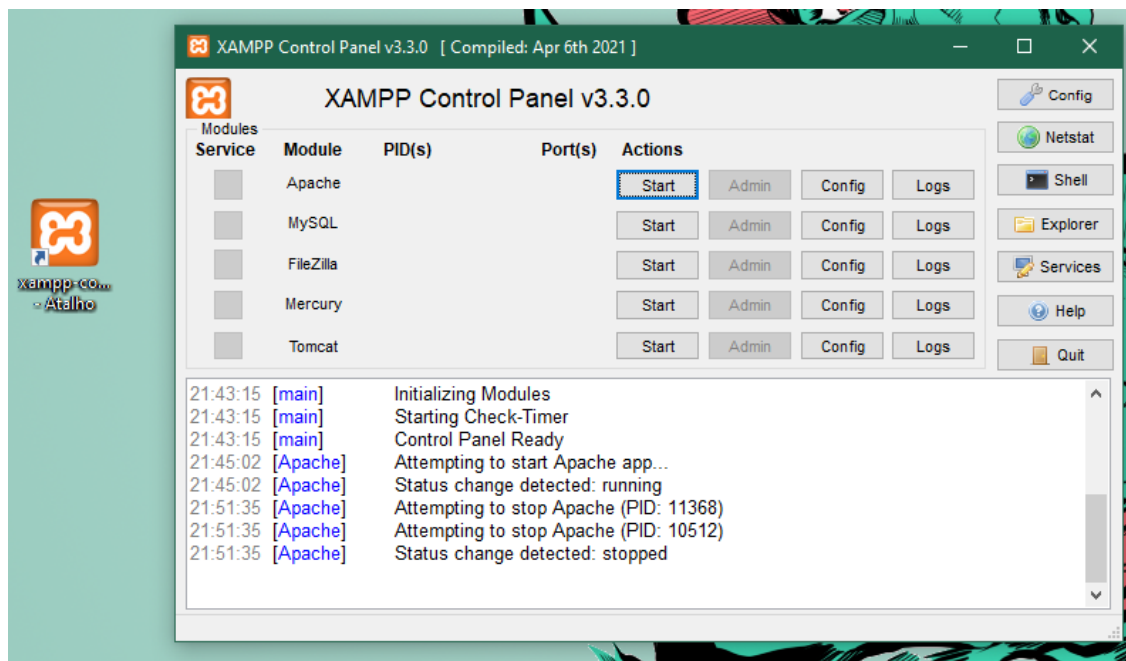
xampp-co... - Atalho

XAMPP Control Panel v3.3.0 [ Compiled: Apr 6th 2021 ]

XAMPP Control Panel v3.3.0

Config
Netstat
Shell
Explorer
Services
Help
Quit

Modules

| Service | Module | PID(s) | Port(s) | Actions | | | |
|---|---|---|---|---|---|---|---|
| | Apache | | | Start | Admin | Config | Logs |
| | MySQL | | | Start | Admin | Config | Logs |
| | FileZilla | | | Start | Admin | Config | Logs |
| | Mercury | | | Start | Admin | Config | Logs |
| | Tomcat | | | Start | Admin | Config | Logs |

21:43:15 [main] Initializing Modules
21:43:15 [main] Starting Check-Timer
21:43:15 [main] Control Panel Ready
21:45:02 [Apache] Attempting to start Apache app...
21:45:02 [Apache] Status change detected: running
21:51:35 [Apache] Attempting to stop Apache (PID: 11368)
21:51:35 [Apache] Attempting to stop Apache (PID: 10512)
21:51:35 [Apache] Status change detected: stopped